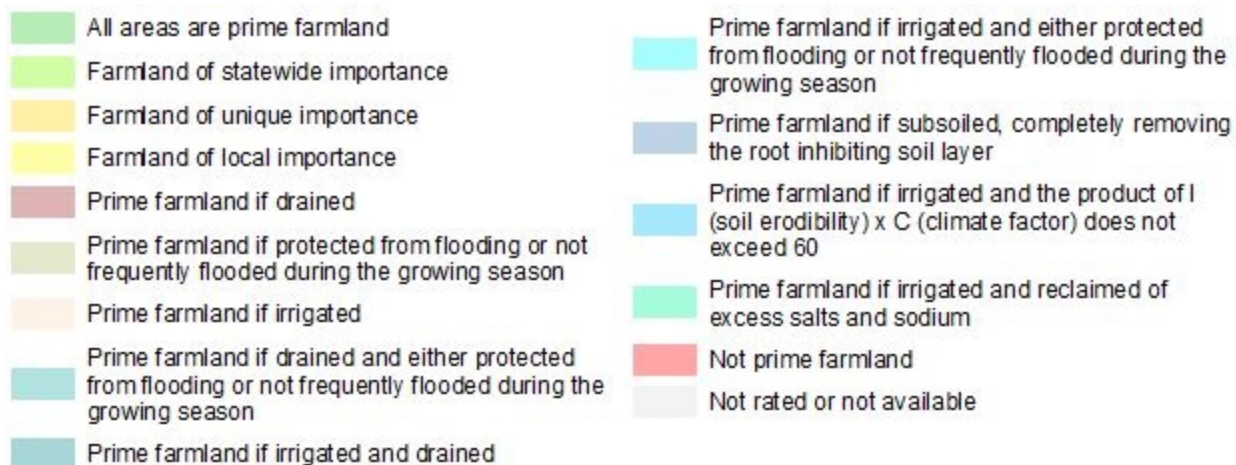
All areas are prime farmland

Farmland of statewide importance

Farmland of unique importance

Farmland of local importance

Prime farmland if drained

Prime farmland if protected from flooding or not frequently flooded during the growing season

Prime farmland if irrigated

Prime farmland if drained and either protected from flooding or not frequently flooded during the growing season

Prime farmland if irrigated and drained

Prime farmland if irrigated and either protected from flooding or not frequently flooded during the growing season

Prime farmland if subsoiled, completely removing the root inhibiting soil layer

Prime farmland if irrigated and the product of I (soil erodibility) x C (climate factor) does not exceed 60

Prime farmland if irrigated and reclaimed of excess salts and sodium

Not prime farmland

Not rated or not available